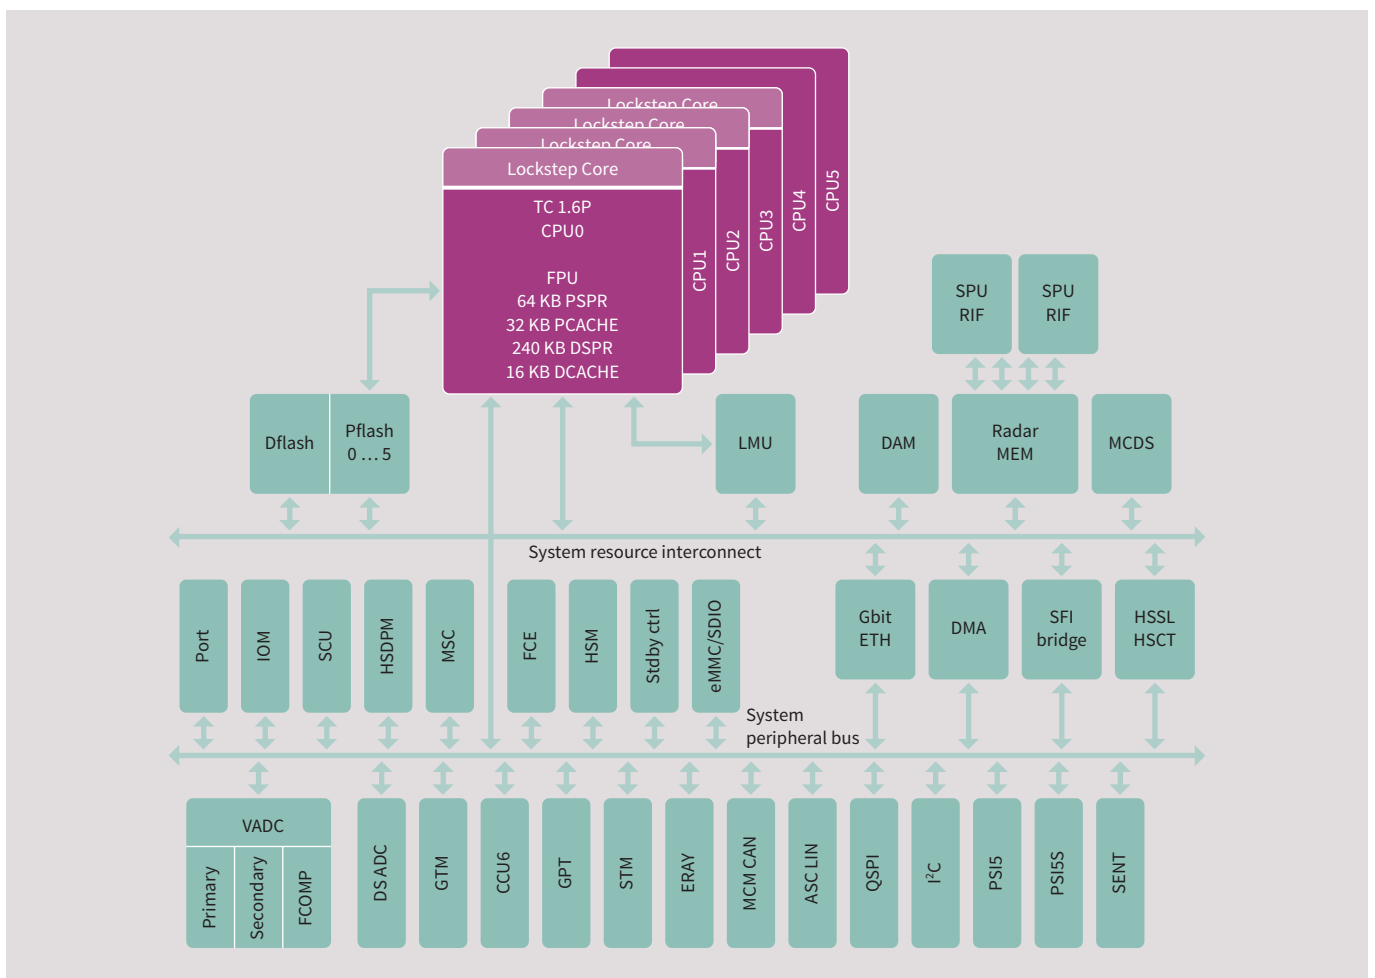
Lockstep Core
Lockstep Core
Lockstep Core
Lockstep Core
TC 1.6P
CPU0

FPU
64 KB PSPR
32 KB PCACHE
240 KB DSPR
16 KB DCACHE

CPU1
CPU2
CPU3
CPU4
CPU5

SPU RIF
SPU RIF

Dflash
Pflash 0 … 5
LMU
DAM
Radar MEM
MCDS

System resource interconnect

Port
IOM
SCU
HSDPM
MSC
FCE
HSM
Stdby ctrl
eMMC/SDIO
Gbit ETH
DMA
SFI bridge
HSSL HSCT

System peripheral bus

VADC
Primary
Secondary
FCOMP
DS ADC
GTM
CCU6
GPT
STM
ERAY
MCM CAN
ASC LIN
QSPI
I$^2$C
PSI5
PSI5S
SENT